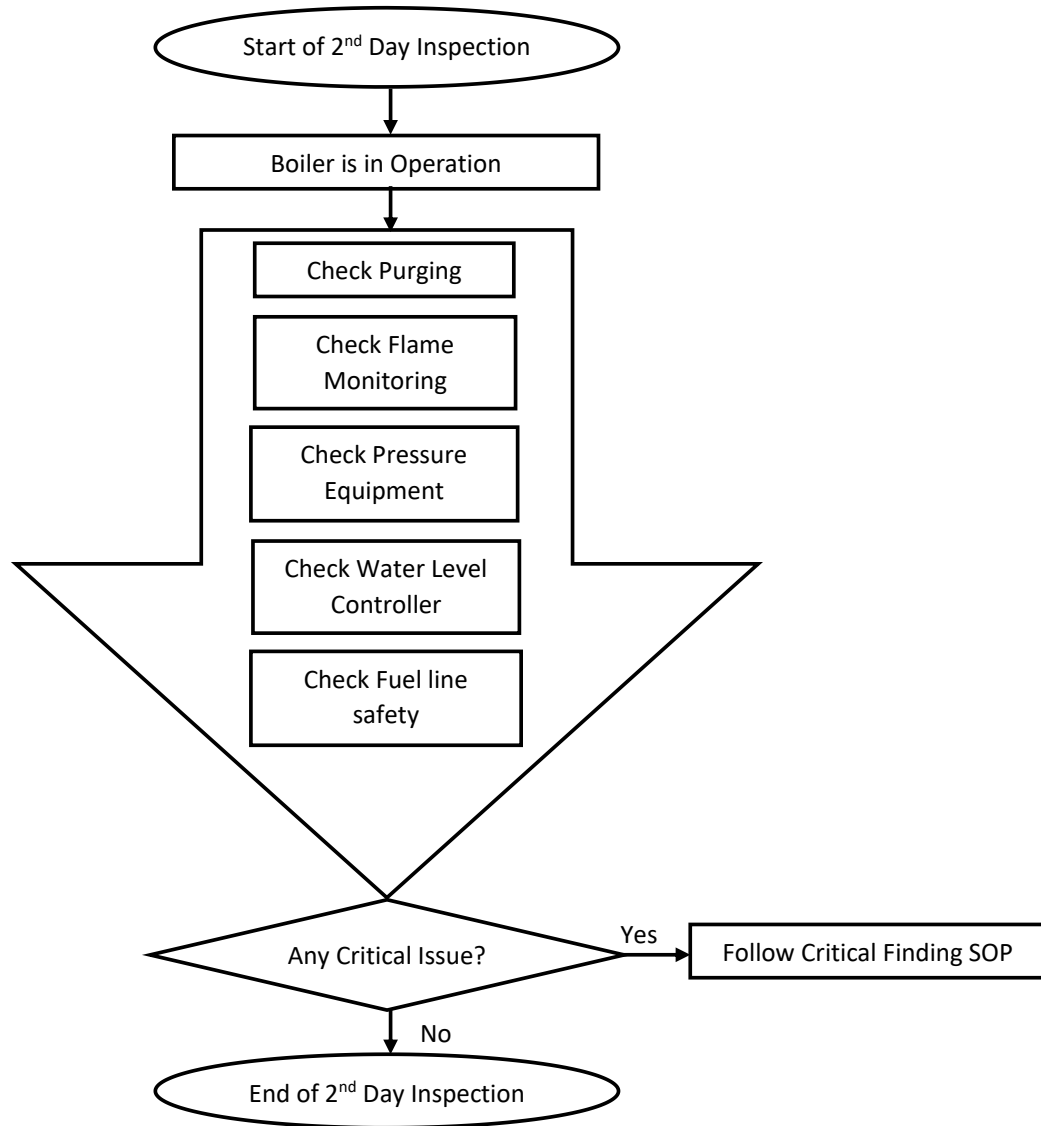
Start of 2$^{nd}$ Day Inspection

Boiler is in Operation

Check Purging

Check Flame Monitoring

Check Pressure Equipment

Check Water Level Controller

Check Fuel line safety

Any Critical Issue?

Yes

Follow Critical Finding SOP

No

End of 2$^{nd}$ Day Inspection